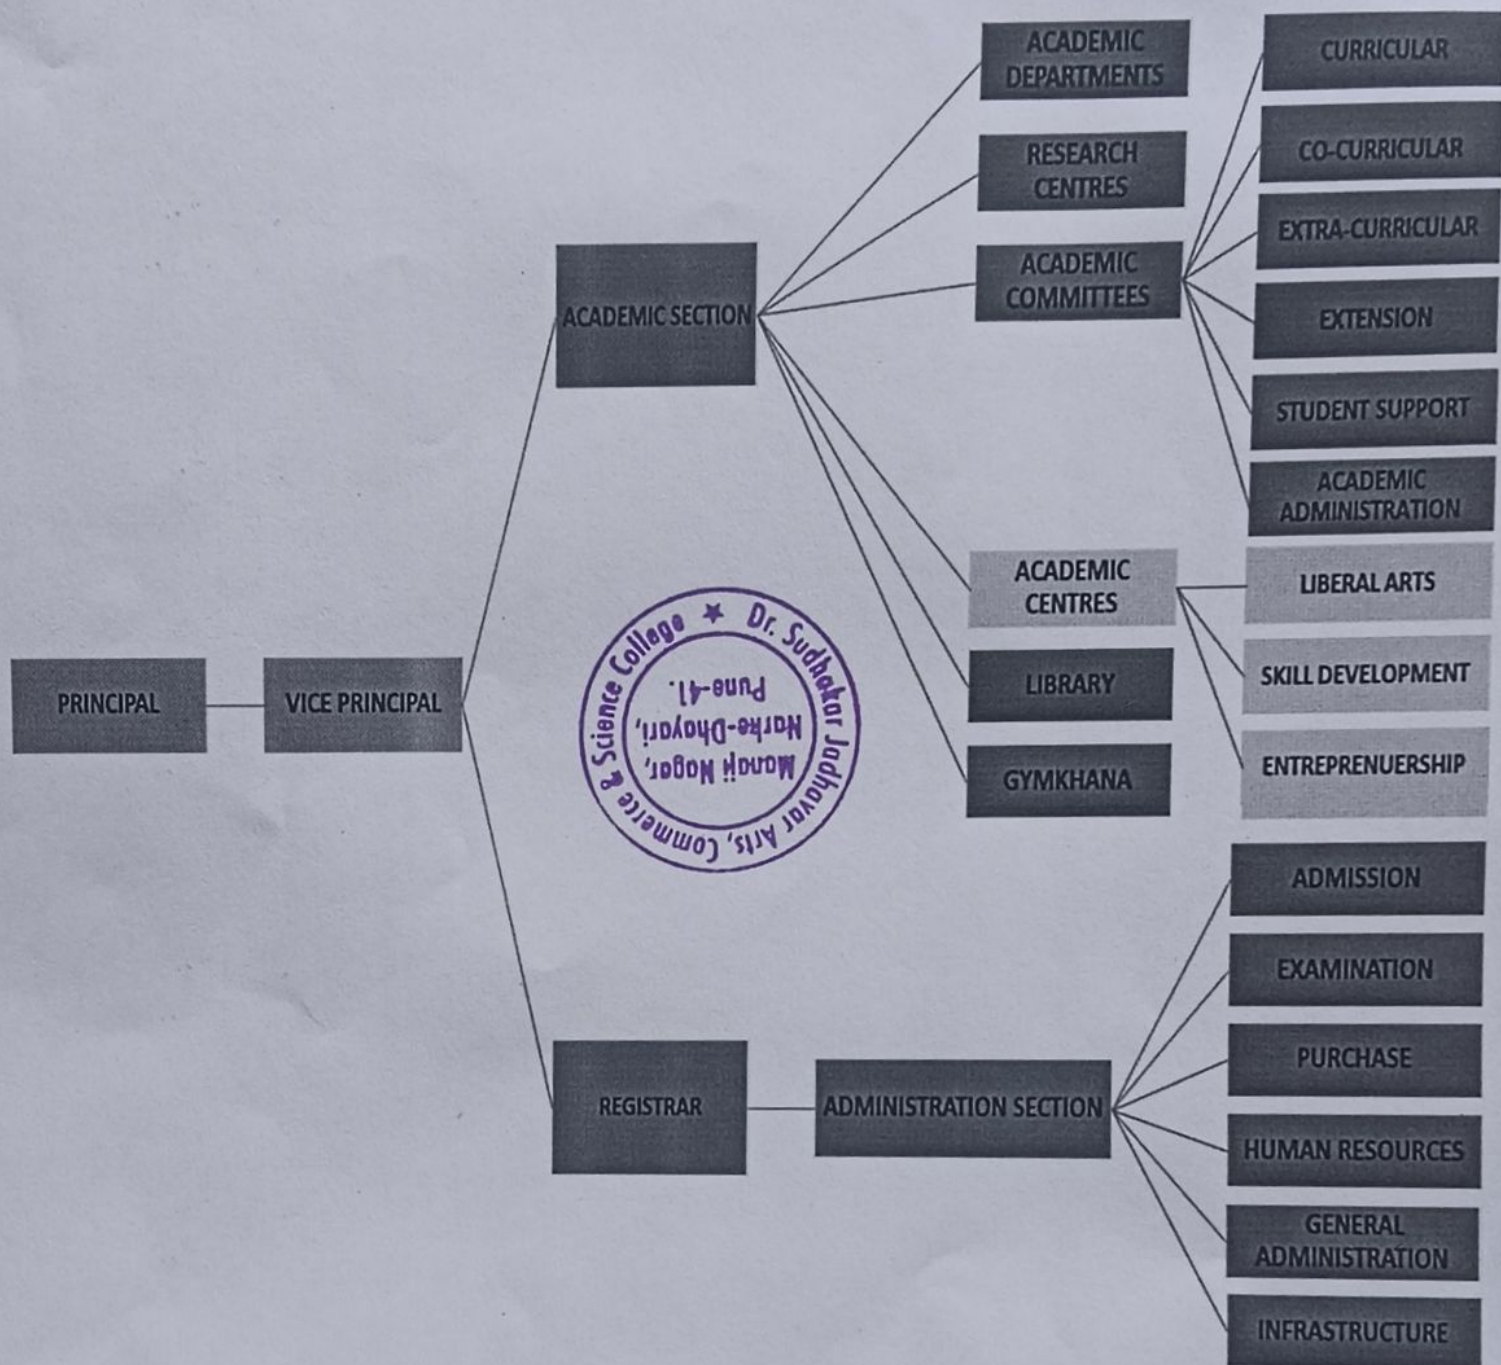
PRINCIPAL

VICE PRINCIPAL

ACADEMIC SECTION

ACADEMIC DEPARTMENTS

RESEARCH CENTRES

ACADEMIC COMMITTEES

CURRICULAR

CO-CURRICULAR

EXTRA-CURRICULAR

EXTENSION

STUDENT SUPPORT

ACADEMIC ADMINISTRATION

ACADEMIC CENTRES

LIBERAL ARTS

SKILL DEVELOPMENT

ENTREPRENUERSHIP

LIBRARY

GYMKHANA

Dr. Sudhakar Jadhavar Arts, Commerce & Science College ★ Manaji Nagar, Narhe-Dhayari, Pune-41.

REGISTRAR

ADMINISTRATION SECTION

ADMISSION

EXAMINATION

PURCHASE

HUMAN RESOURCES

GENERAL ADMINISTRATION

INFRASTRUCTURE